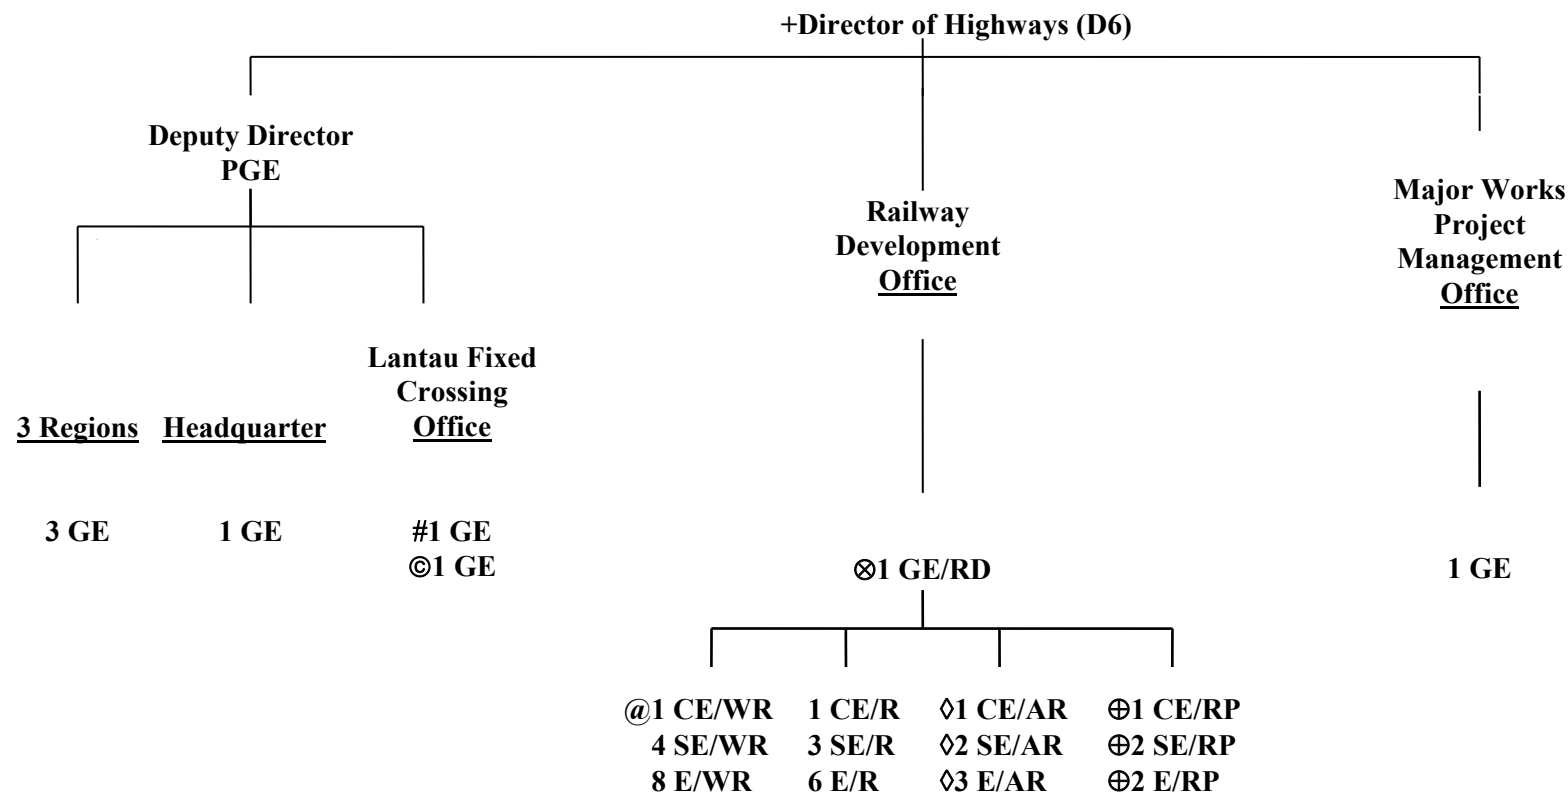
+Director of Highways (D6)

Deputy Director
PGE

3 Regions

3 GE

Headquarter

1 GE

Lantau Fixed Crossing Office

#1 GE
©1 GE

Railway Development Office

⊗1 GE/RD

@1 CE/WR
4 SE/WR
8 E/WR

1 CE/R
3 SE/R
6 E/R

◊1 CE/AR
◊2 SE/AR
◊3 E/AR

⊕1 CE/RP
⊕2 SE/RP
⊕2 E/RP

Major Works Project Management Office

1 GE